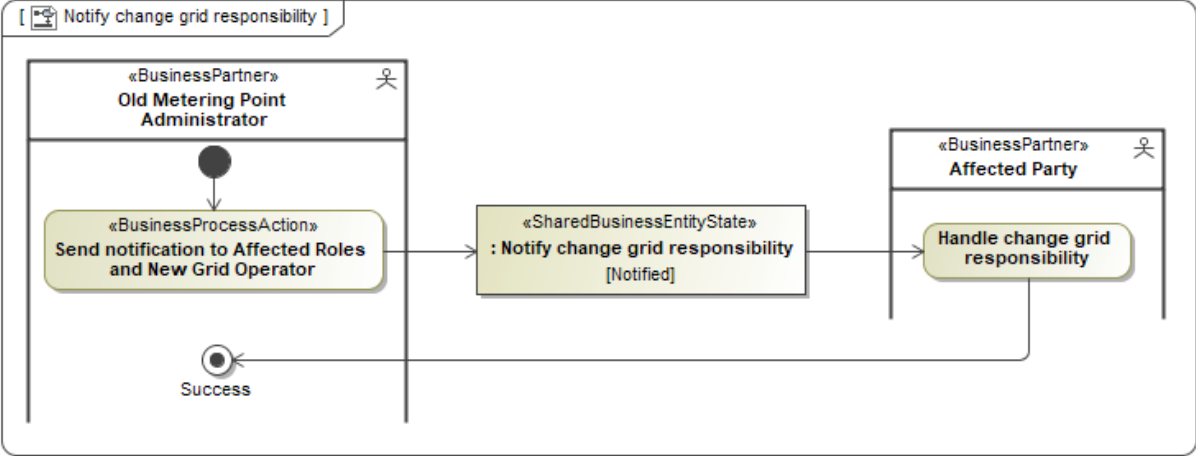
[ Notify change grid responsibility ]

«BusinessPartner»
Old Metering Point Administrator

«BusinessProcessAction»
Send notification to Affected Roles and New Grid Operator

«SharedBusinessEntityState»
: Notify change grid responsibility
[Notified]

«BusinessPartner»
Affected Party

Handle change grid responsibility

Success